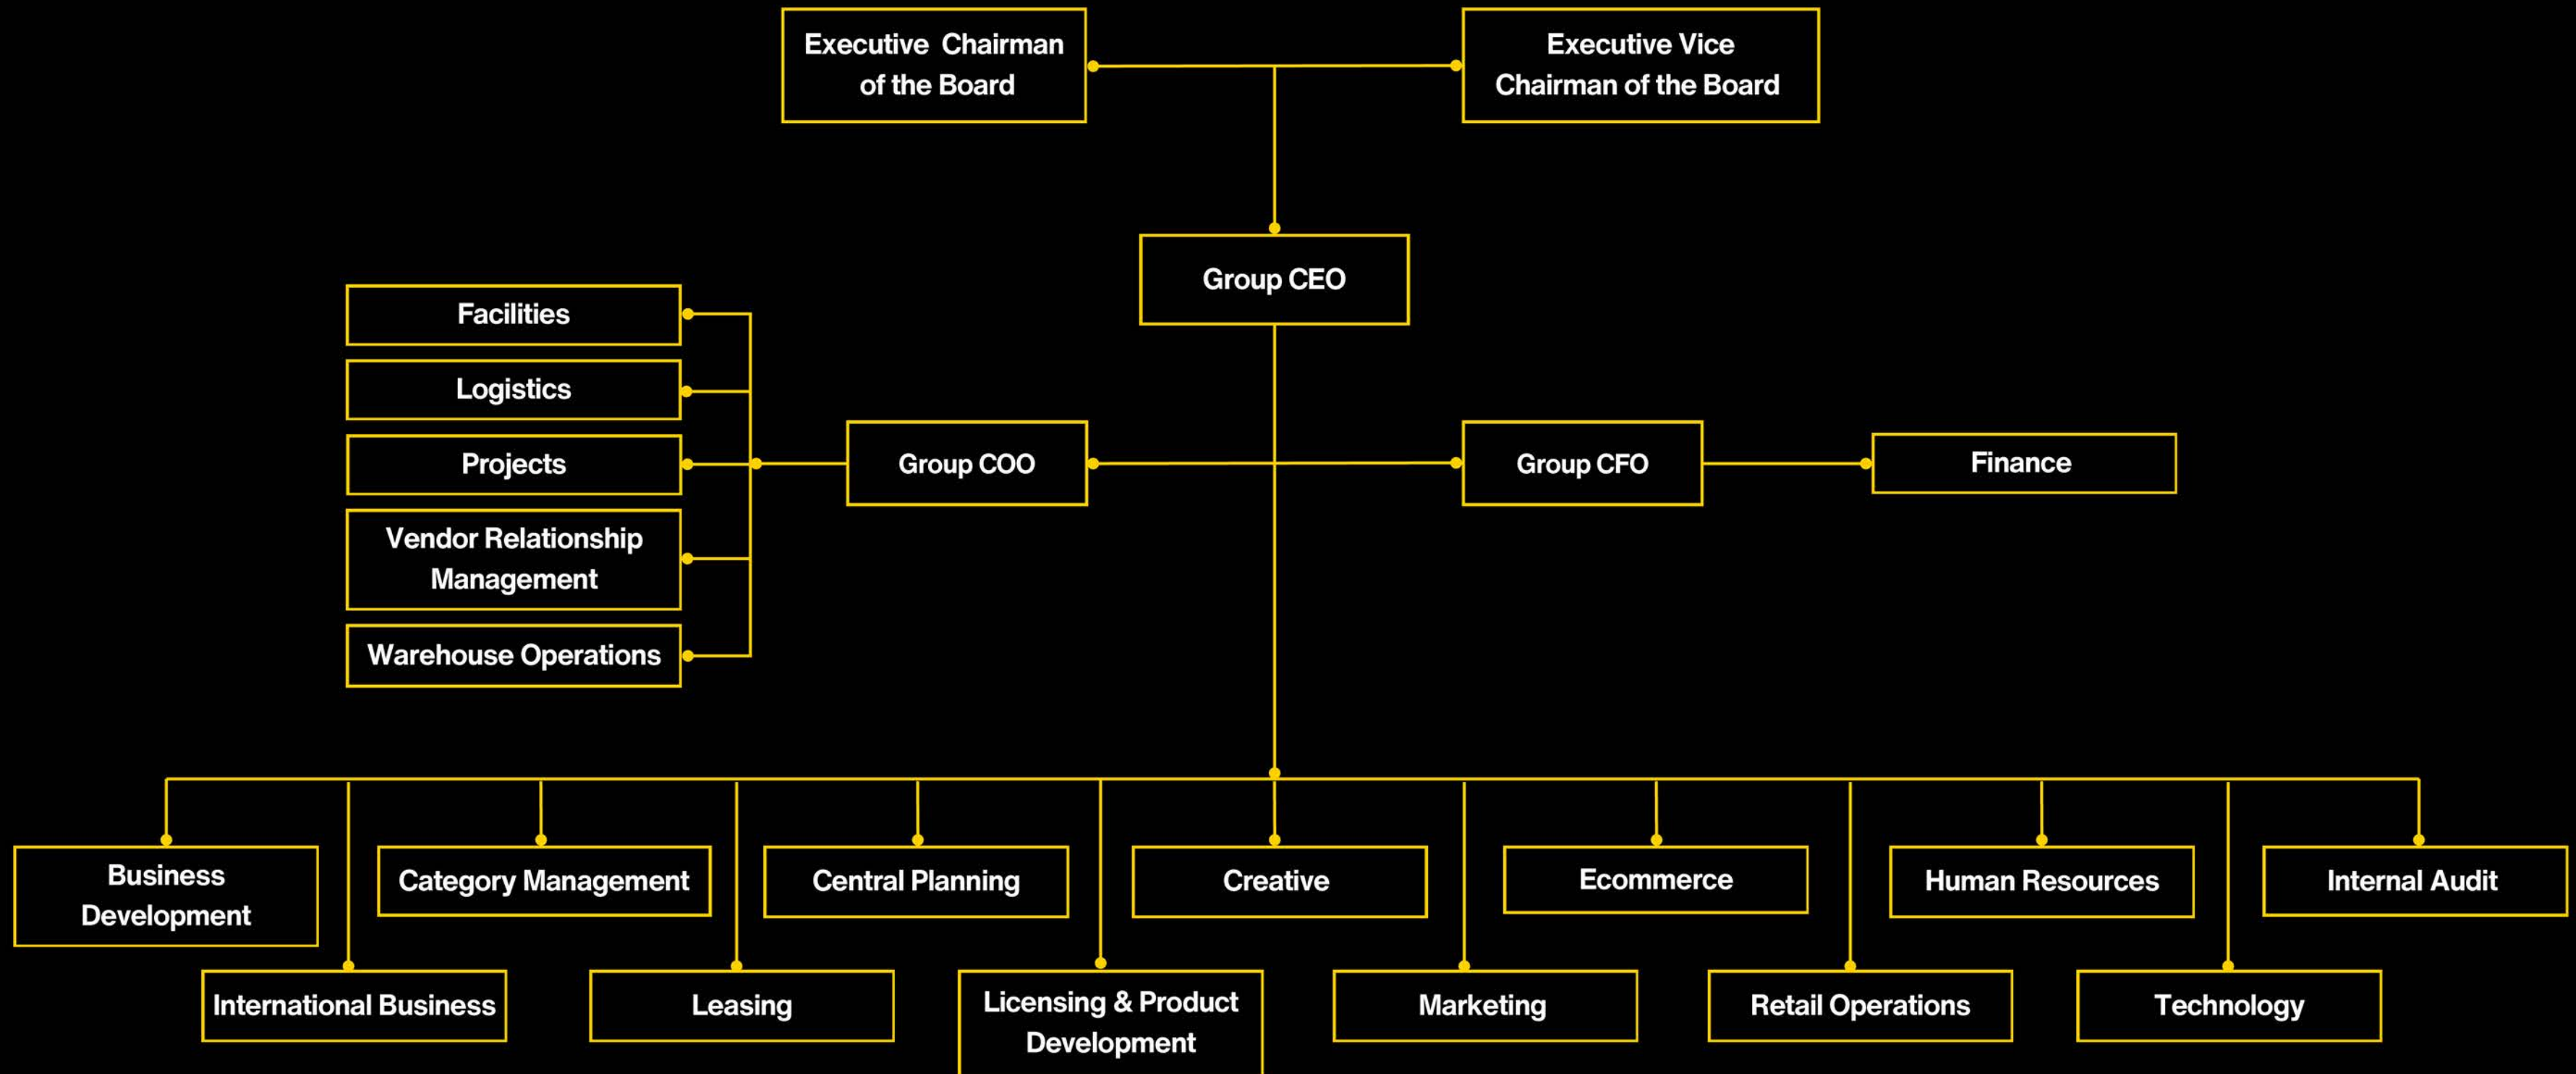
Executive Chairman of the Board

Executive Vice Chairman of the Board

Group CEO

Facilities

Logistics

Projects

Vendor Relationship Management

Warehouse Operations

Group COO

Group CFO

Finance

Business Development

Category Management

Central Planning

Creative

Ecommerce

Human Resources

Internal Audit

International Business

Leasing

Licensing & Product Development

Marketing

Retail Operations

Technology